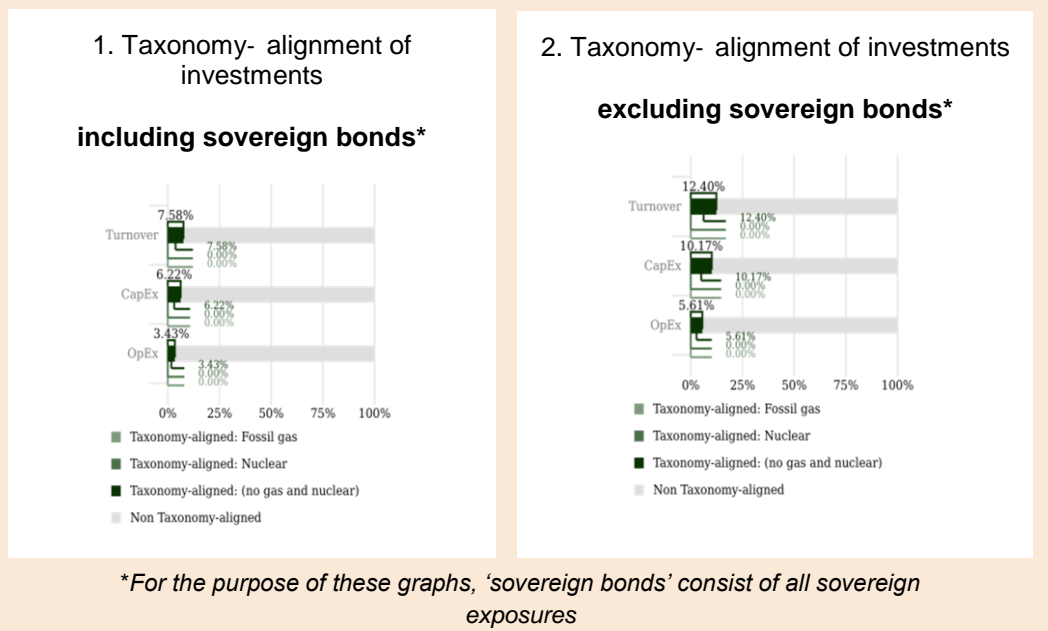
1. Taxonomy- alignment of investments

**including sovereign bonds***

7.58%
Turnover
7.58%
0.00%
0.00%
6.22%
CapEx
6.22%
0.00%
0.00%
3.43%
OpEx
3.43%
0.00%
0.00%

0% 25% 50% 75% 100%

Taxonomy-aligned: Fossil gas
Taxonomy-aligned: Nuclear
Taxonomy-aligned: (no gas and nuclear)
Non Taxonomy-aligned

2. Taxonomy- alignment of investments

**excluding sovereign bonds***

12.40%
Turnover
12.40%
0.00%
0.00%
10.17%
CapEx
10.17%
0.00%
0.00%
5.61%
OpEx
5.61%
0.00%
0.00%

0% 25% 50% 75% 100%

Taxonomy-aligned: Fossil gas
Taxonomy-aligned: Nuclear
Taxonomy-aligned: (no gas and nuclear)
Non Taxonomy-aligned

*For the purpose of these graphs, 'sovereign bonds' consist of all sovereign exposures